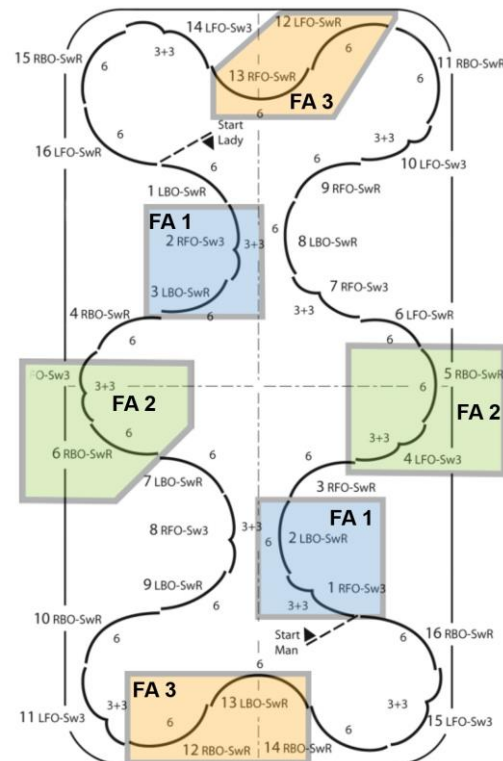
14 LFO-Sw3
12 LFO-SwR
15 RBO-SwR
3+3
6
6
11 RBO-SwR
13 RFO-SwR
FA 3
6
6
6
Start Lady
3+3
16 LFO-SwR
10 LFO-Sw3
6
1 LBO-SwR
9 RFO-SwR
FA 1
2 RFO-Sw3
3+3
8 LBO-SwR
3 LBO-SwR
7 RFO-Sw3
6
3+3
4 RBO-SwR
6 LFO-SwR
6
O-Sw3
3+3
5 RBO-SwR
FA 2
FA 2
6
6 RBO-SwR
3+3
4 LFO-Sw3
6
6
7 LBO-SwR
3 RFO-SwR
FA 1
8 RFO-Sw3
3+3
6
2 LBO-SwR
9 LBO-SwR
1 RFO-Sw3
3+3
10 RBO-SwR
Start Man
16 RBO-SwR
6
6
6
FA 3
3+3
13 LBO-SwR
3+3
11 LFO-Sw3
6
6
15 LFO-Sw3
12 RBO-SwR
14 RBO-SwR